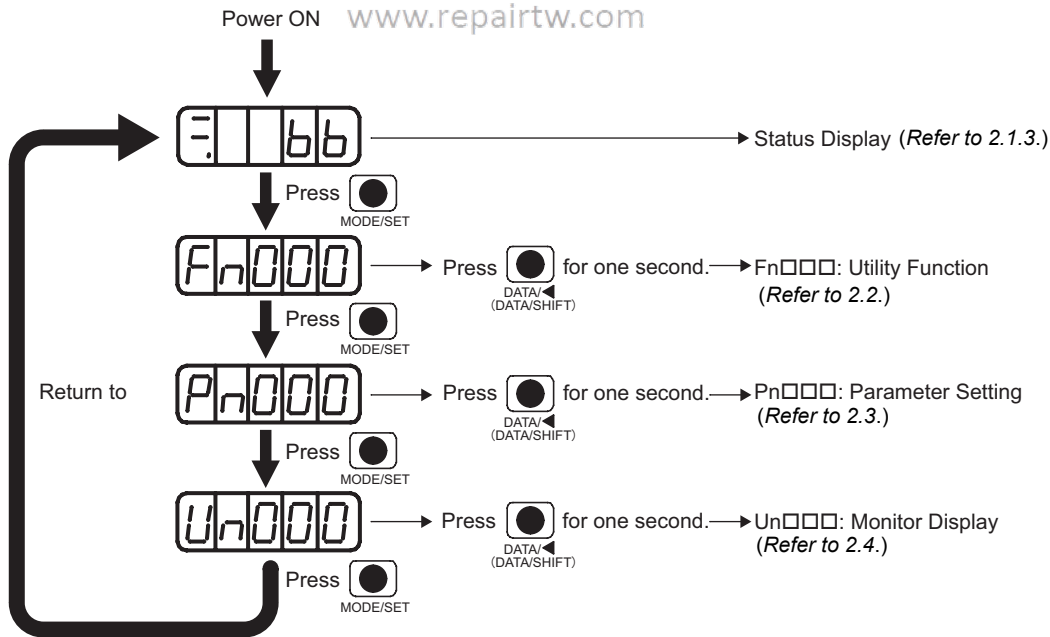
Power ON www.repairtw.com

bb

Status Display (*Refer to 2.1.3.*)

Press MODE/SET

Fn000

Press DATA/◀ (DATA/SHIFT) for one second.

Fn□□□: Utility Function (*Refer to 2.2.*)

Press MODE/SET

Return to

Pn000

Press DATA/◀ (DATA/SHIFT) for one second.

Pn□□□: Parameter Setting (*Refer to 2.3.*)

Press MODE/SET

Un000

Press DATA/◀ (DATA/SHIFT) for one second.

Un□□□: Monitor Display (*Refer to 2.4.*)

Press MODE/SET